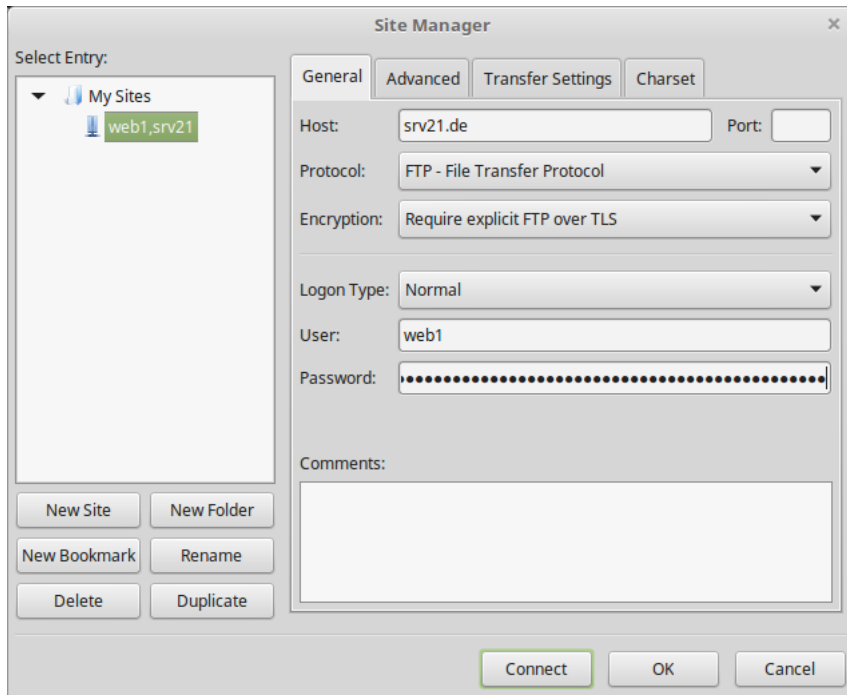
Site Manager

×

Select Entry:

My Sites

web1,srv21

New Site

New Folder

New Bookmark

Rename

Delete

Duplicate

General

Advanced

Transfer Settings

Charset

Host: srv21.de

Port:

Protocol: FTP - File Transfer Protocol

Encryption: Require explicit FTP over TLS

Logon Type: Normal

User: web1

Password: ••••••••••••••••••••••••••••••••••••••••••••••

Comments:

Connect

OK

Cancel